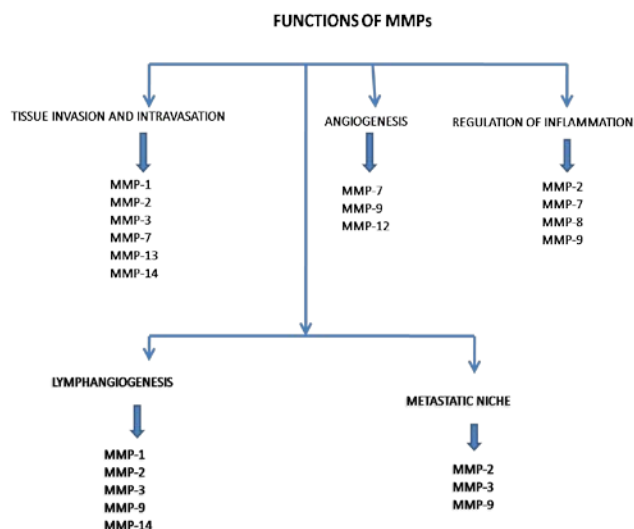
FUNCTIONS OF MMPs

TISSUE INVASION AND INTRAVASATION

MMP-1
MMP-2
MMP-3
MMP-7
MMP-13
MMP-14

ANGIOGENESIS

MMP-7
MMP-9
MMP-12

REGULATION OF INFLAMMATION

MMP-2
MMP-7
MMP-8
MMP-9

LYMPHANGIOGENESIS

MMP-1
MMP-2
MMP-3
MMP-9
MMP-14

METASTATIC NICHE

MMP-2
MMP-3
MMP-9